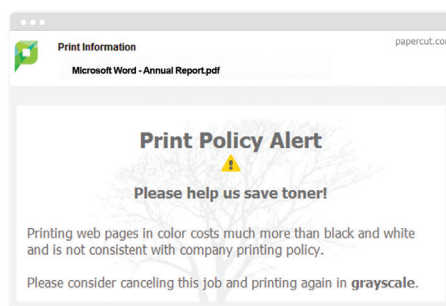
Print Information

Microsoft Word - Annual Report.pdf

papercut.co

Print Policy Alert

Please help us save toner!

Printing web pages in color costs much more than black and white and is not consistent with company printing policy.

Please consider canceling this job and printing again in grayscale.